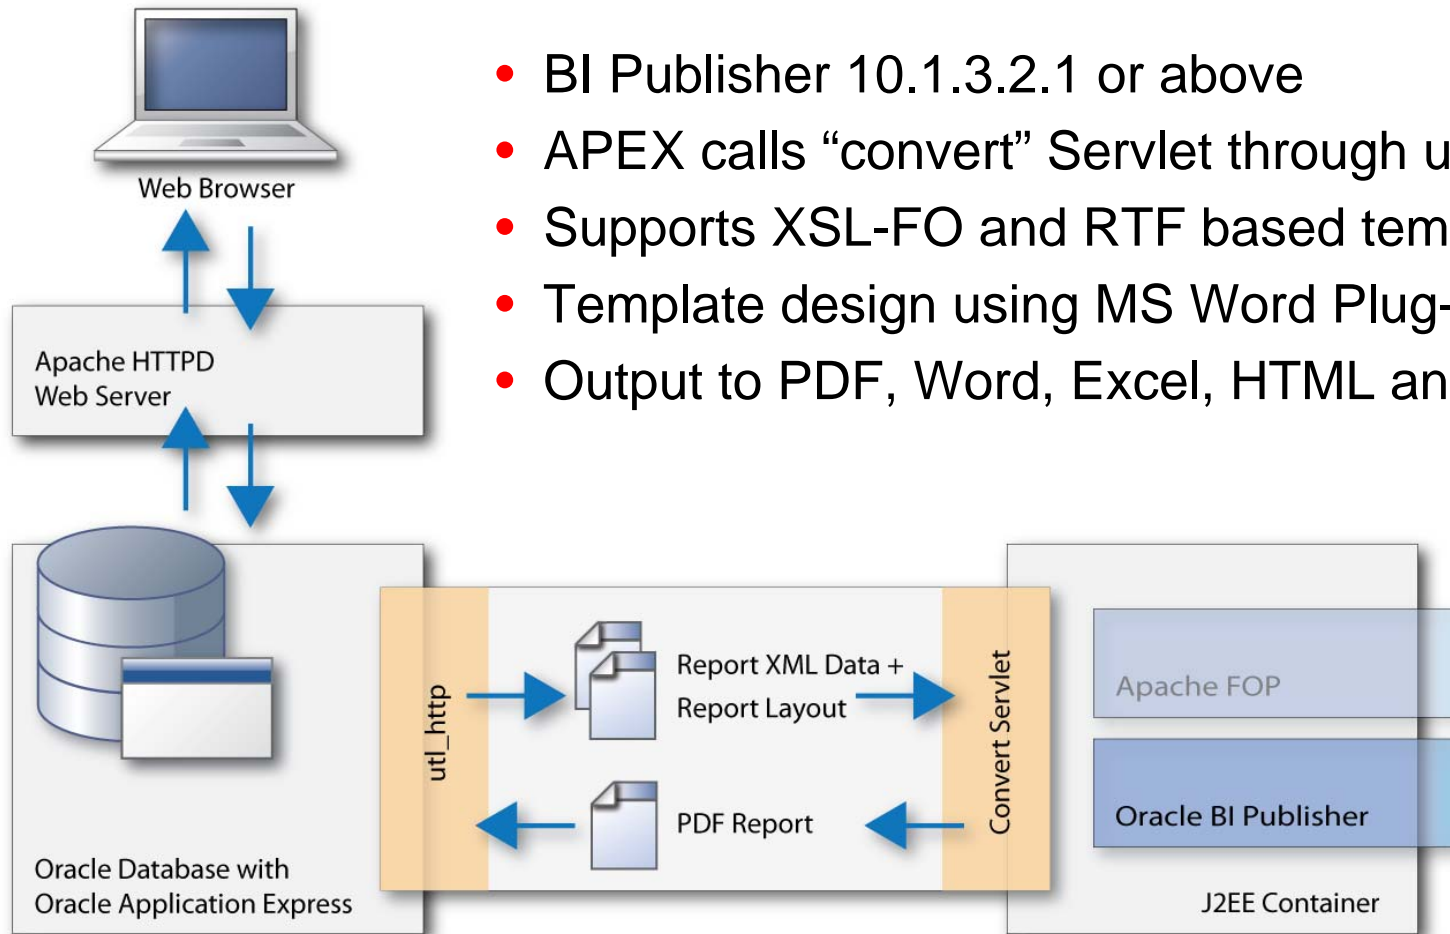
Web Browser

Apache HTTPD Web Server

- BI Publisher 10.1.3.2.1 or above
- APEX calls “convert” Servlet through u
- Supports XSL-FO and RTF based tem
- Template design using MS Word Plug-
- Output to PDF, Word, Excel, HTML an

utl_http

Report XML Data + Report Layout

PDF Report

Convert Servlet

Apache FOP

Oracle BI Publisher

J2EE Container

Oracle Database with Oracle Application Express